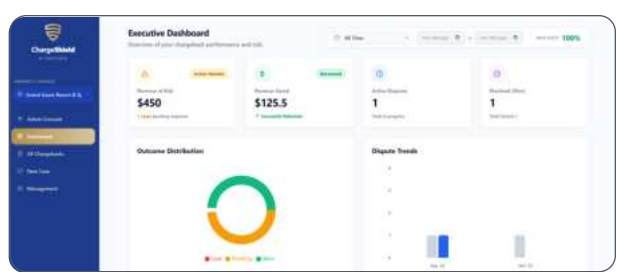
ChargeShield

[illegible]

Grand Kaori Resort & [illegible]

Admin Console

Dashboard

All Chargebacks

New Case

Management

Executive Dashboard

Overview of your chargeback performance and risk

All Time

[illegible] 100%

Active Needed

Revenue at Risk

$450

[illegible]

Recovered

Revenue Saved

$125.5

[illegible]

Active Disputes

1

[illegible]

Resolved (Won)

1

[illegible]

Outcome Distribution

Lost Pending Won

Dispute Trends